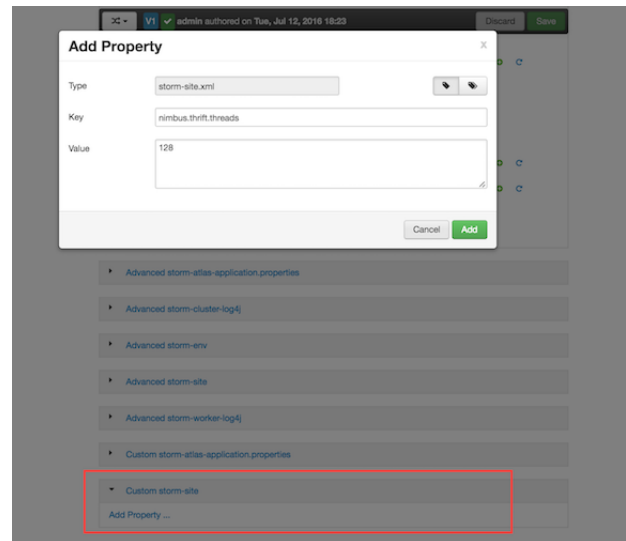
V1 admin authored on Tue, Jul 12, 2016 18:23

Discard

Save

Add Property

x

Type

storm-site.xml

Key

nimbus.thrift.threads

Value

128

Cancel

Add

Advanced storm-atlas-application.properties

Advanced storm-cluster-log4j

Advanced storm-env

Advanced storm-site

Advanced storm-worker-log4j

Custom storm-atlas-application.properties

Custom storm-site

Add Property ...